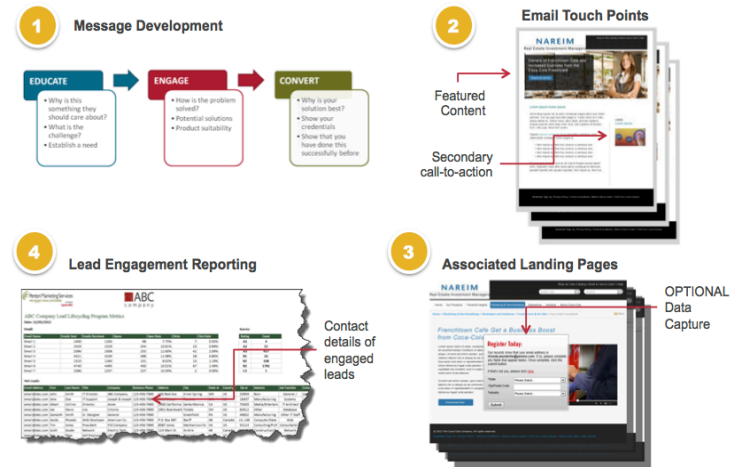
1 Message Development

EDUCATE
• Why is this something they should care about?
• What is the challenge?
• Establish a need

ENGAGE
• How is the problem solved?
• Potential solutions
• Product suitability

CONVERT
• Why is your solution best?
• Show your credentials
• Show that you have done this successfully before

2 Email Touch Points

NAREIM
Real Estate Investment Management

Featured Content

Secondary call-to-action

4 Lead Engagement Reporting

ABC company

ABC Company Lead Lifecycling Program Metrics

Contact details of engaged leads

3 Associated Landing Pages

NAREIM
Real Estate Investment Management

Frenchtown Cafe Get a Business Boost from Coca-Cola

Register Today:

Submit

OPTIONAL Data Capture